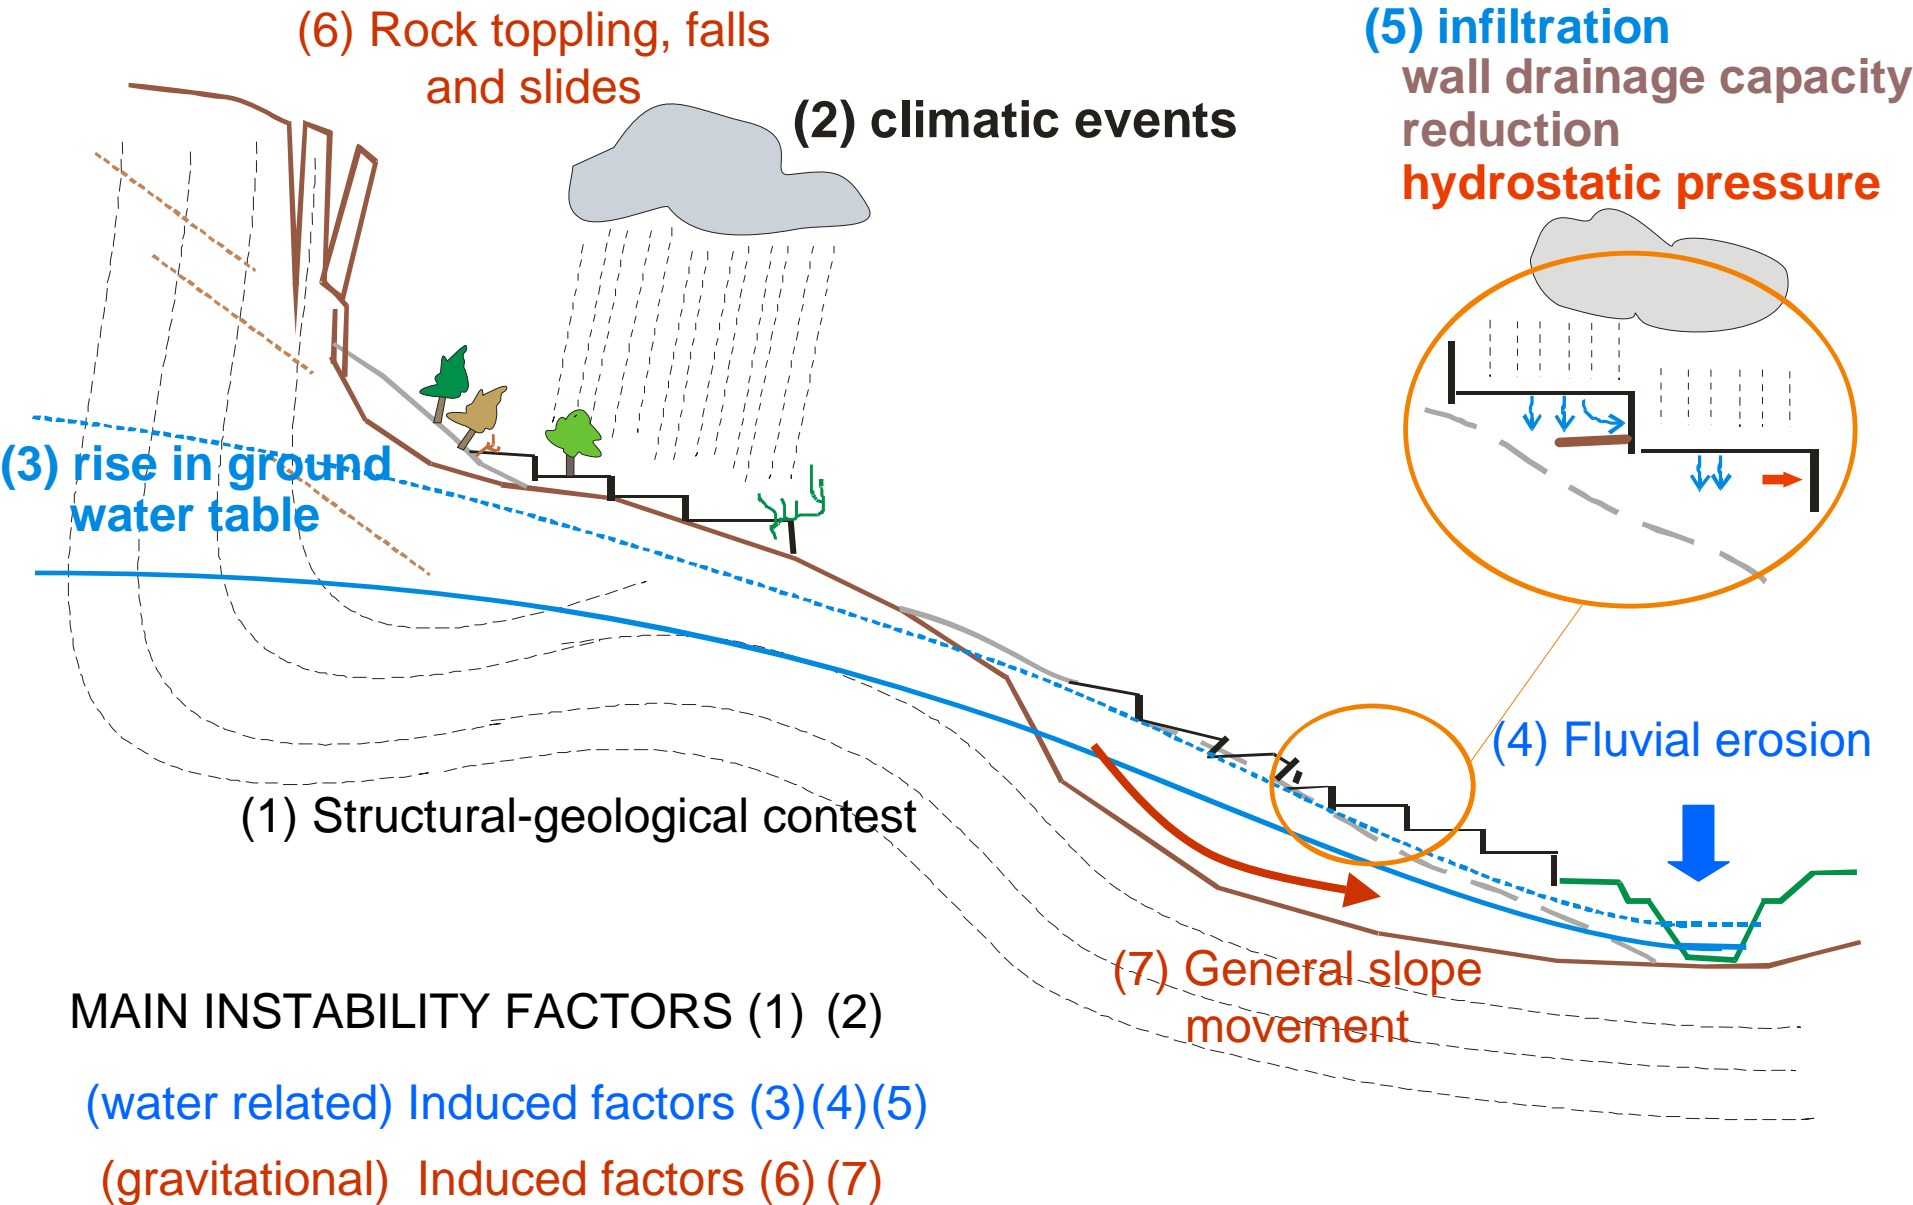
(6) Rock toppling, falls and slides

(2) climatic events

(5) infiltration
wall drainage capacity reduction
hydrostatic pressure

(3) rise in ground water table

(4) Fluvial erosion

(1) Structural-geological contest

(7) General slope movement

MAIN INSTABILITY FACTORS (1) (2)

(water related) Induced factors (3)(4)(5)

(gravitational) Induced factors (6) (7)